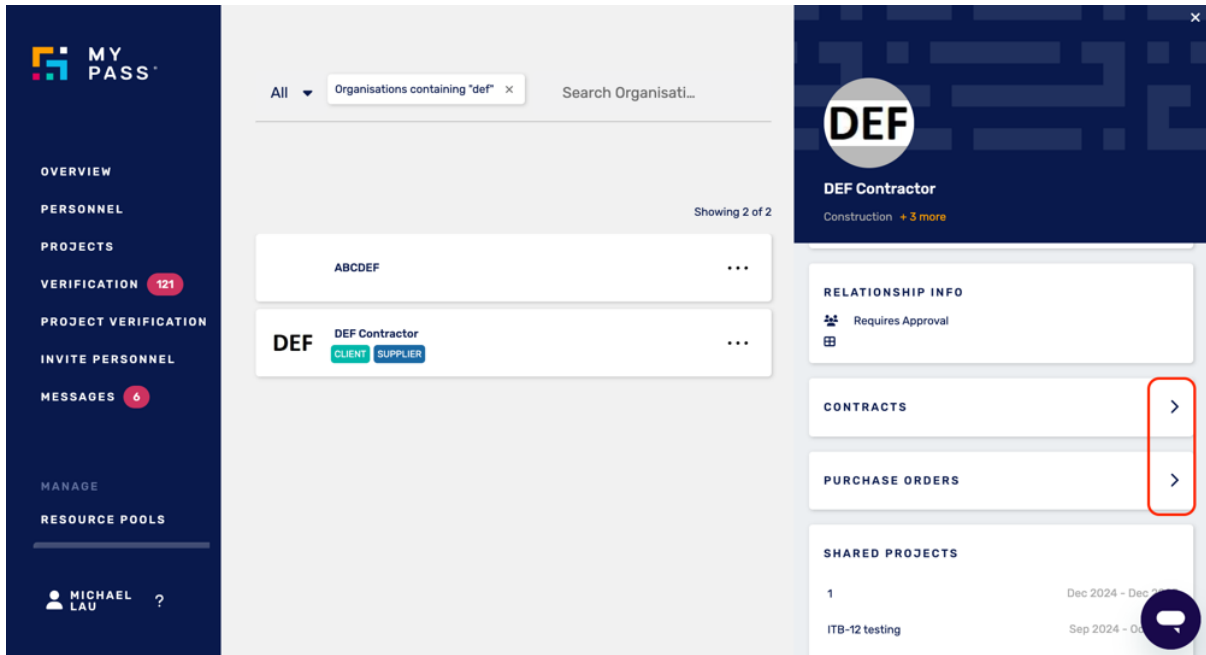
MY PASS

OVERVIEW
PERSONNEL
PROJECTS
VERIFICATION 121
PROJECT VERIFICATION
INVITE PERSONNEL
MESSAGES 6

MANAGE
RESOURCE POOLS

MICHAEL LAU ?

All Organisations containing "def" × Search Organisati...

Showing 2 of 2

ABCDEF ...

DEF DEF Contractor
CLIENT SUPPLIER ...

×

DEF

DEF Contractor
Construction + 3 more

RELATIONSHIP INFO
Requires Approval

CONTRACTS

PURCHASE ORDERS

SHARED PROJECTS
1 Dec 2024 - Dec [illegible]
ITB-12 testing Sep 2024 - O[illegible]